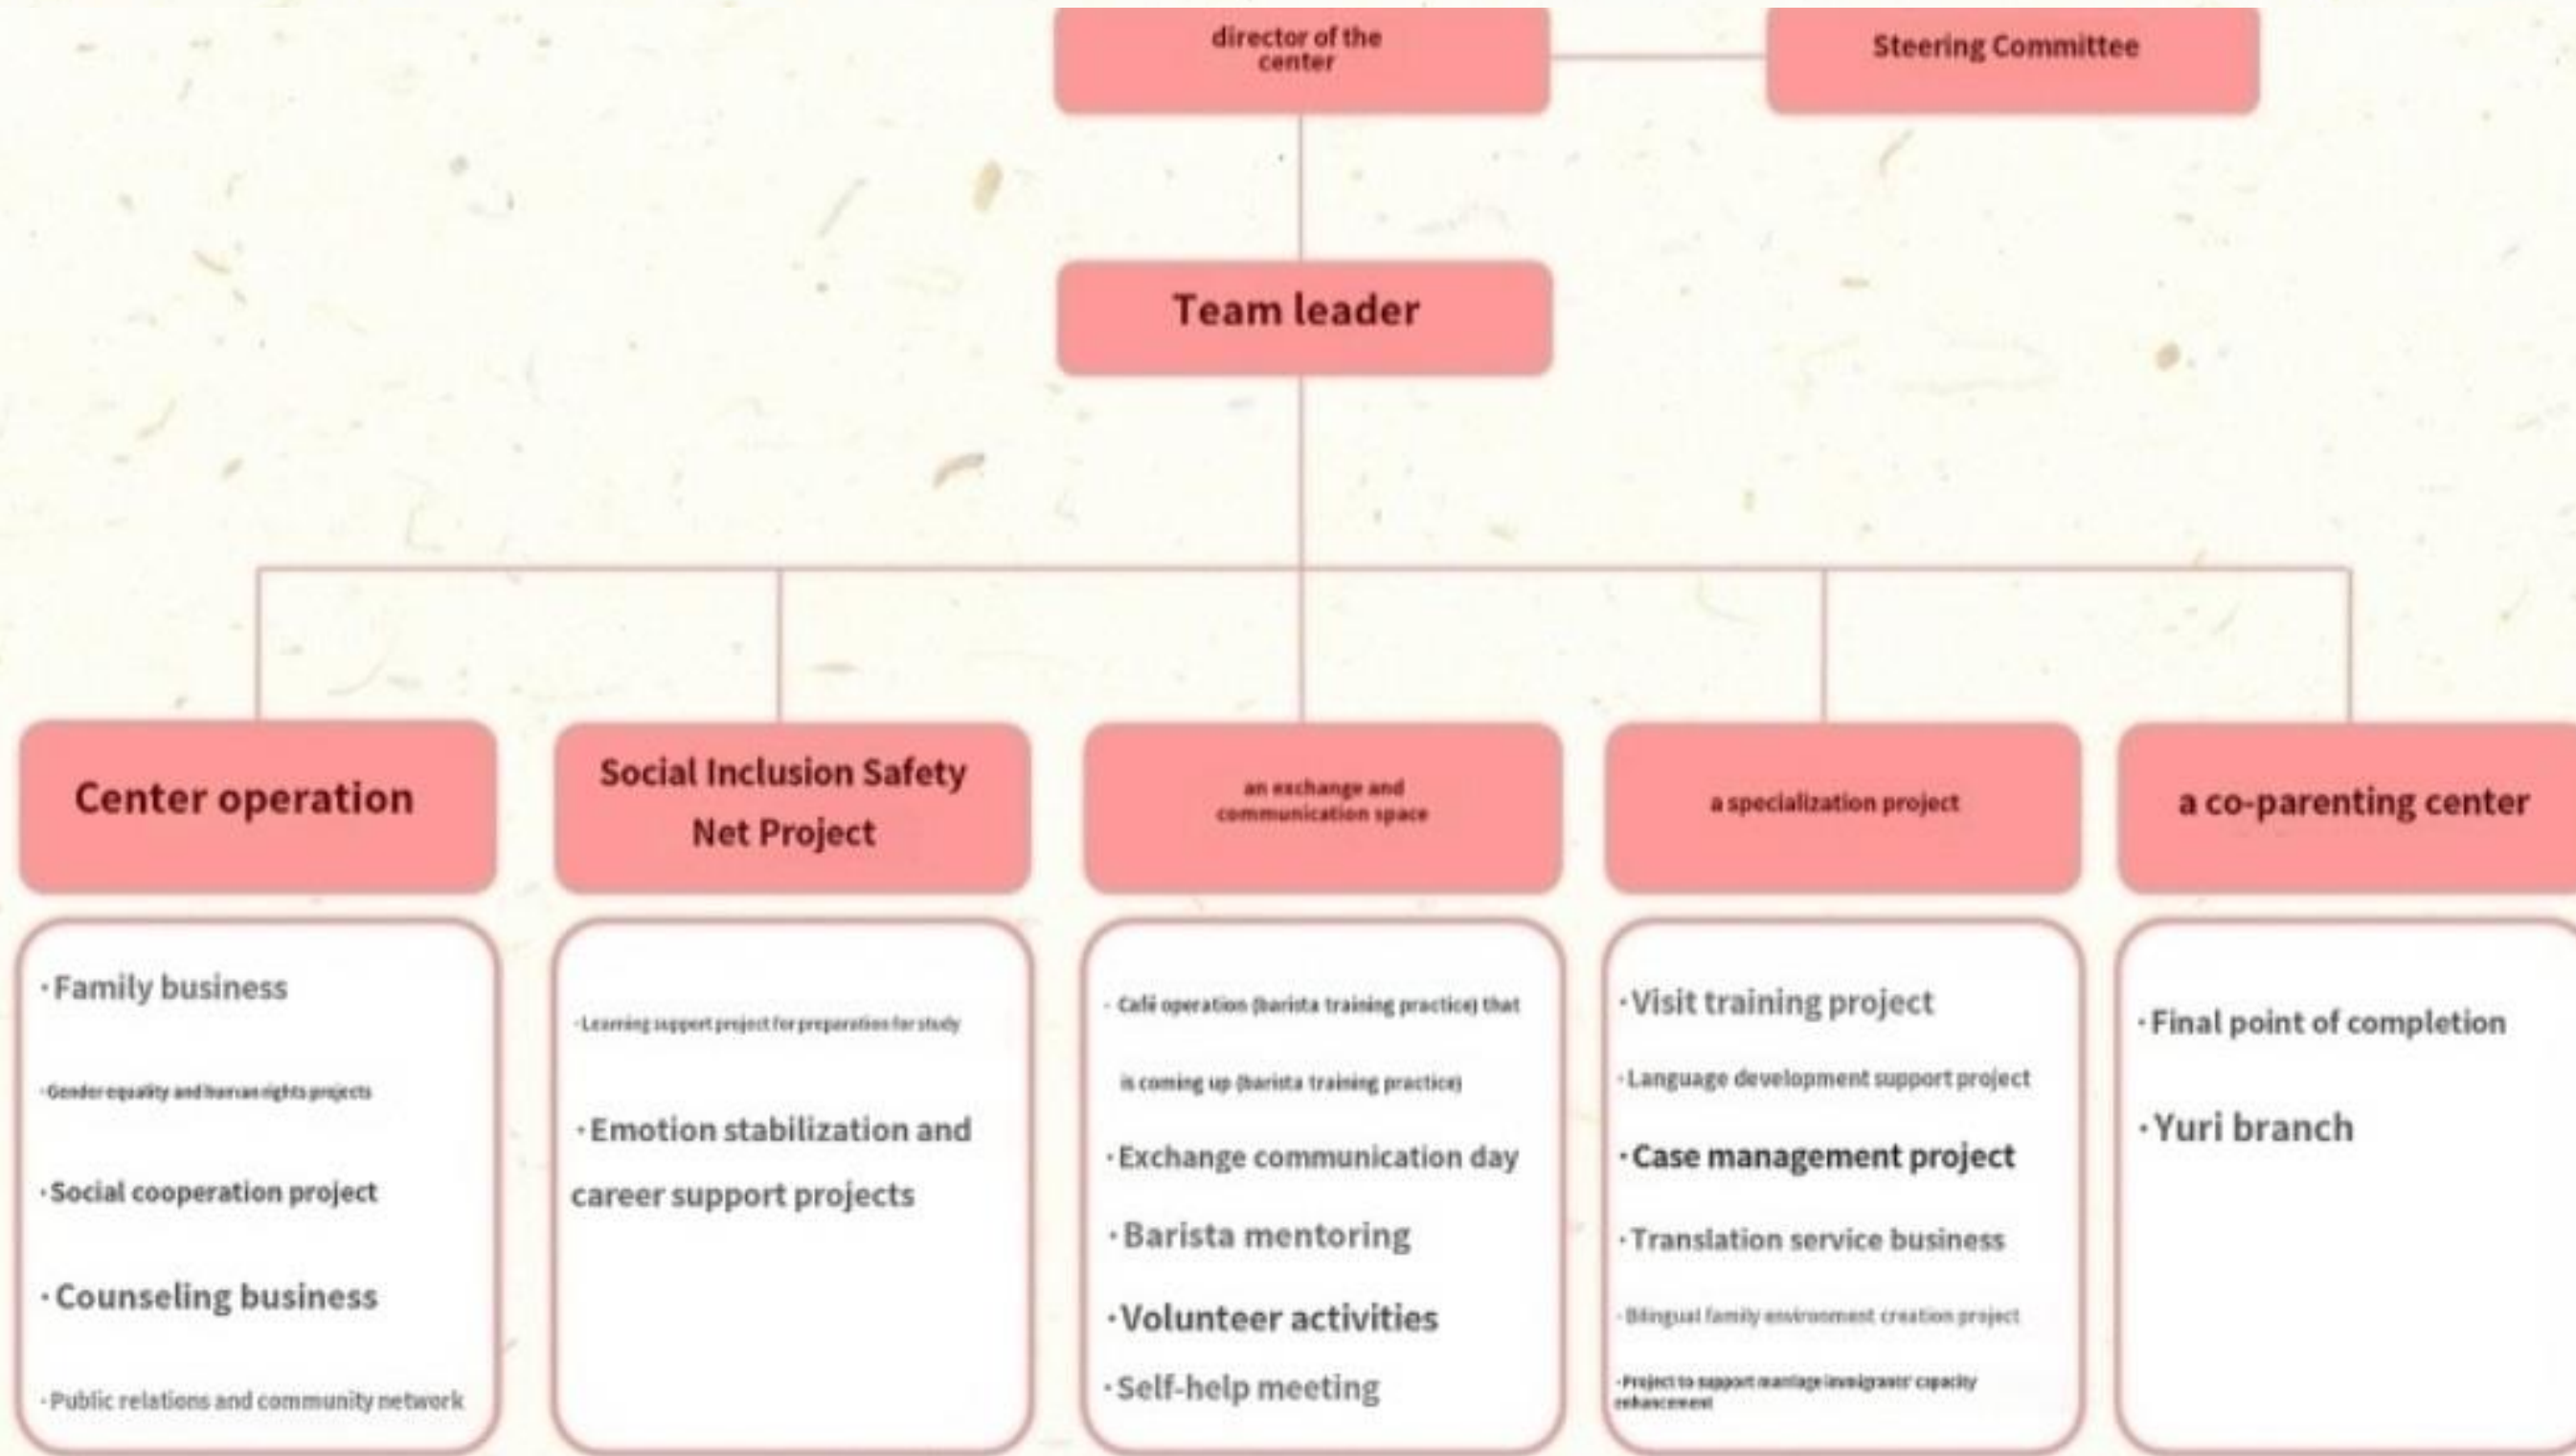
director of the center

Steering Committee

Team leader

Center operation

Social Inclusion Safety Net Project

an exchange and communication space

a specialization project

a co-parenting center

·Family business

·Gender equality and human rights projects

·Social cooperation project

·Counseling business

·Public relations and community network

·Learning support project for preparation for study

·Emotion stabilization and career support projects

· Café operation (barista training practice) that is coming up (barista training practice)

·Exchange communication day

·Barista mentoring

·Volunteer activities

·Self-help meeting

·Visit training project

·Language development support project

·Case management project

·Translation service business

·Bilingual family environment creation project

·Project to support marriage immigrants' capacity enhancement

·Final point of completion

·Yuri branch